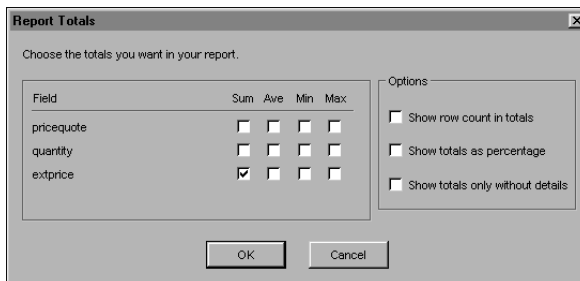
Report Totals

Choose the totals you want in your report.

| Field | Sum | Ave | Min | Max |
|---|---|---|---|---|
| pricequote | ☐ | ☐ | ☐ | ☐ |
| quantity | ☐ | ☐ | ☐ | ☐ |
| extprice | ☑ | ☐ | ☐ | ☐ |

Options

☐ Show row count in totals

☐ Show totals as percentage

☐ Show totals only without details

OK

Cancel